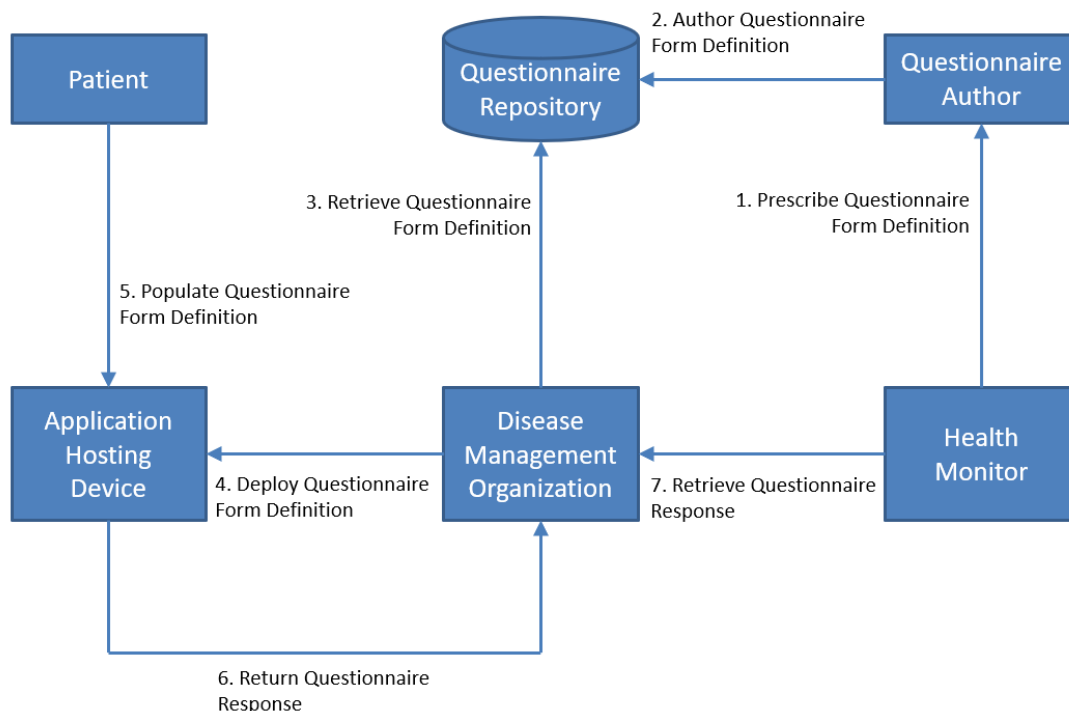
Patient

Questionnaire Repository

2. Author Questionnaire Form Definition

Questionnaire Author

3. Retrieve Questionnaire Form Definition

1. Prescribe Questionnaire Form Definition

5. Populate Questionnaire Form Definition

Application Hosting Device

4. Deploy Questionnaire Form Definition

Disease Management Organization

7. Retrieve Questionnaire Response

Health Monitor

6. Return Questionnaire Response